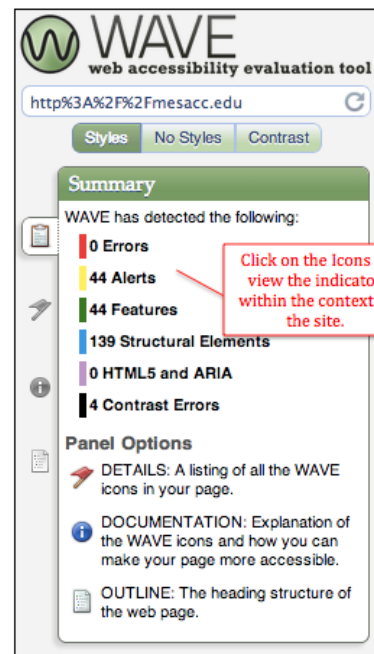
WAVE

web accessibility evaluation tool

http%3A%2F%2Fmesacc.edu

Styles | No Styles | Contrast

Summary

WAVE has detected the following:

0 Errors

44 Alerts

44 Features

139 Structural Elements

0 HTML5 and ARIA

4 Contrast Errors

Click on the Icons view the indicato within the context the site.

Panel Options

DETAILS: A listing of all the WAVE icons in your page.

DOCUMENTATION: Explanation of the WAVE icons and how you can make your page more accessible.

OUTLINE: The heading structure of the web page.